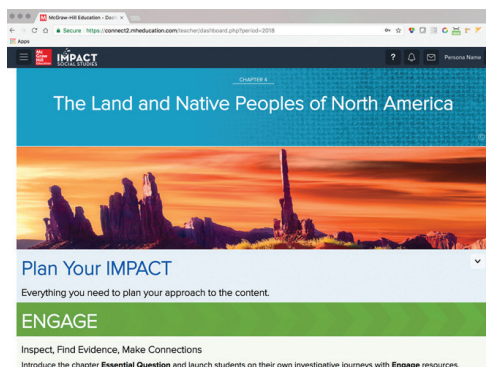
McGraw-Hill Education - Dash ×

Secure https://connect2.mheducation.com/teacher/dashboard.php?period=2018

Apps

Mc Graw Hill Education

IMPACT SOCIAL STUDIES

?

Persona Name

CHAPTER 4

The Land and Native Peoples of North America

Plan Your IMPACT

Everything you need to plan your approach to the content.

ENGAGE

Inspect, Find Evidence, Make Connections

Introduce the chapter **Essential Question** and launch students on their own investigative journeys with **Engage** resources.